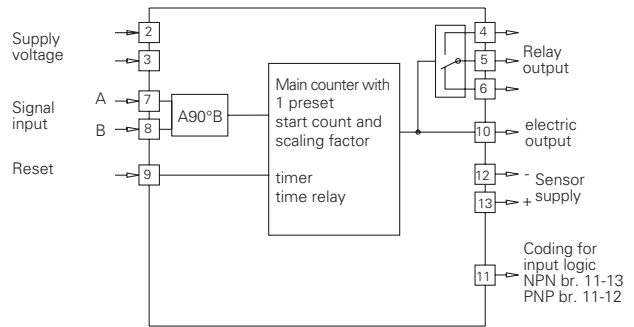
Supply voltage

2

3

Signal input

A

7

B

8

A90°B

Reset

9

Main counter with 1 preset start count and scaling factor

timer
time relay

4

5

6

Relay output

10

electric output

12

-

13

+

Sensor supply

11

Coding for input logic
NPN br. 11-13
PNP br. 11-12